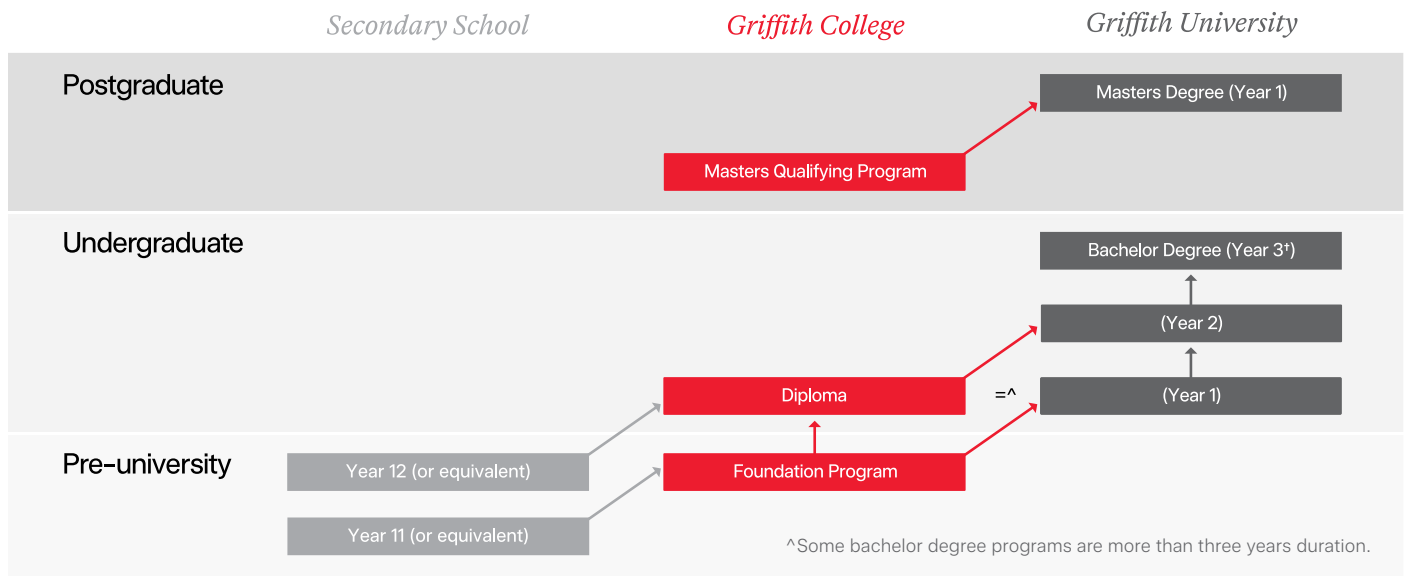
Secondary School

Griffith College

Griffith University

Postgraduate

Masters Degree (Year 1)

Masters Qualifying Program

Undergraduate

Bachelor Degree (Year 3†)

(Year 2)

Diploma

=^

(Year 1)

Pre-university

Year 12 (or equivalent)

Foundation Program

Year 11 (or equivalent)

^Some bachelor degree programs are more than three years duration.